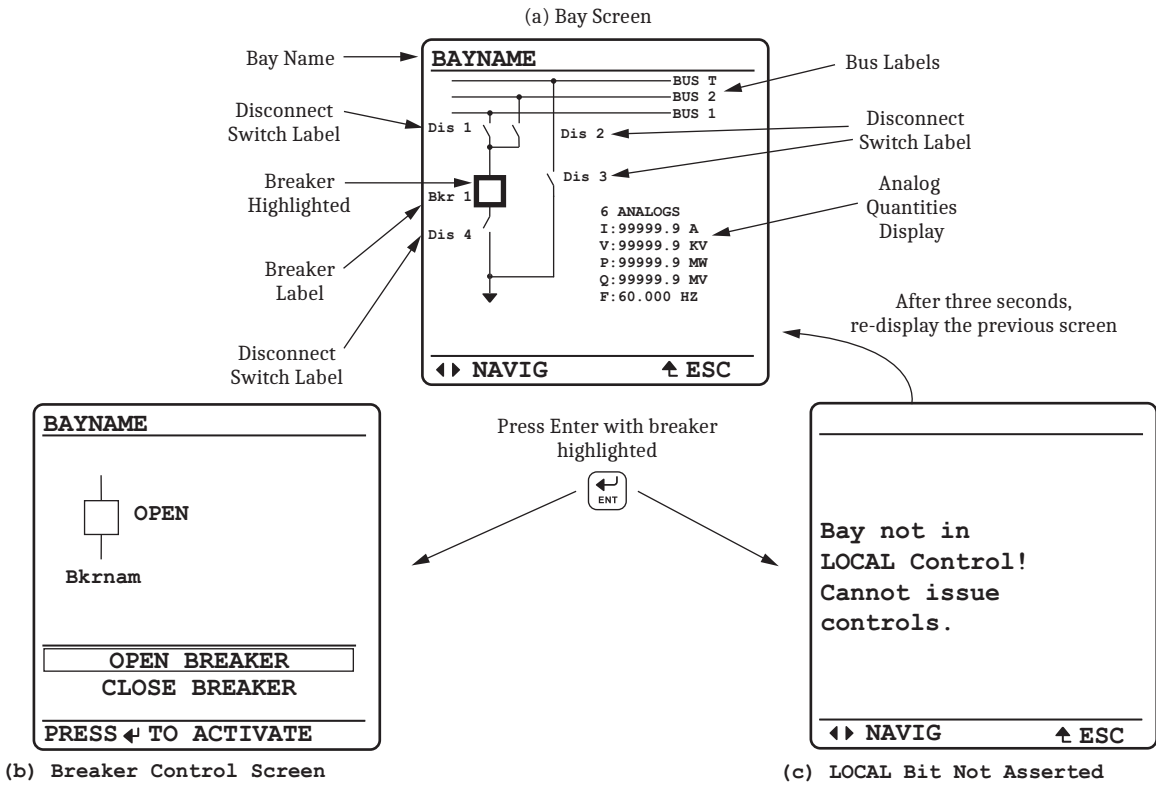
(a) Bay Screen

Bay Name

BAYNAME

BUS T
BUS 2
BUS 1

Bus Labels

Disconnect Switch Label

Dis 1

Dis 2

Disconnect Switch Label

Dis 3

Breaker Highlighted

Bkr 1

Analog Quantities Display

6 ANALOGS
I:99999.9 A
V:99999.9 KV
P:99999.9 MW
Q:99999.9 MV
F:60.000 HZ

Dis 4

Breaker Label

Disconnect Switch Label

◀▶ NAVIG ⮝ ESC

After three seconds, re-display the previous screen

BAYNAME

OPEN

Bkrnam

OPEN BREAKER
CLOSE BREAKER

PRESS ↵ TO ACTIVATE

(b) Breaker Control Screen

Press Enter with breaker highlighted

ENT

Bay not in LOCAL Control! Cannot issue controls.

◀▶ NAVIG ⮝ ESC

(c) LOCAL Bit Not Asserted